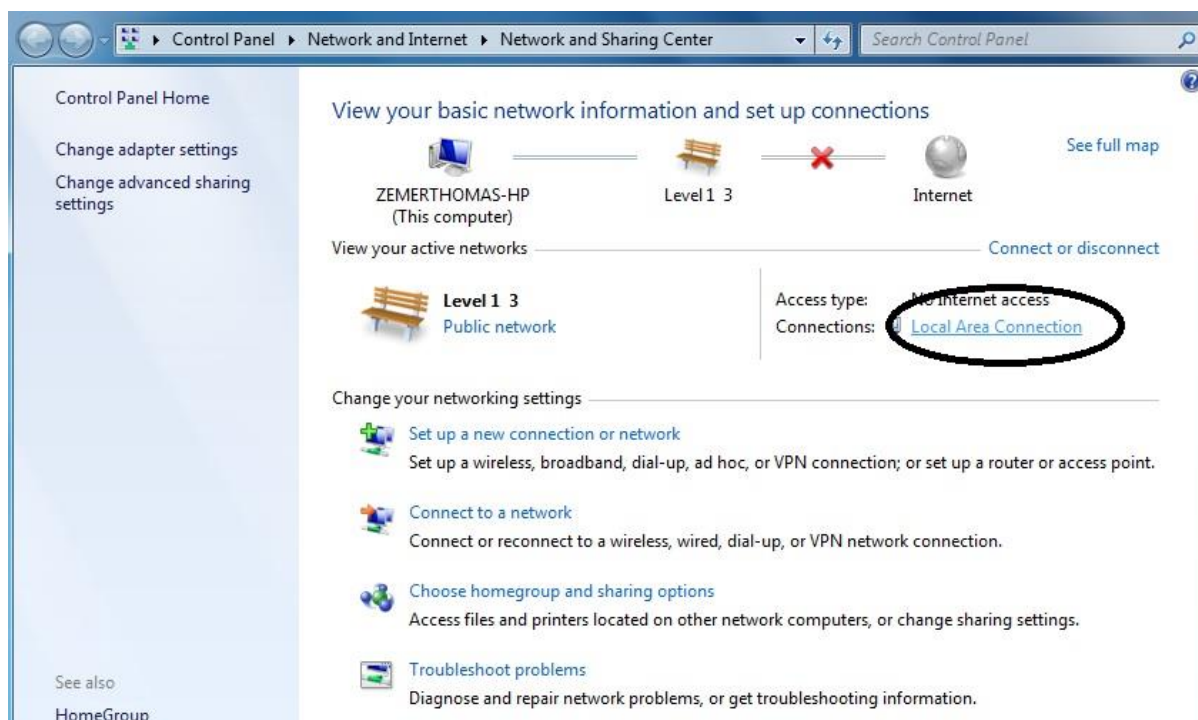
▸ Control Panel ▸ Network and Internet ▸ Network and Sharing Center

Search Control Panel

Control Panel Home

Change adapter settings

Change advanced sharing settings

View your basic network information and set up connections

See full map

ZEMERTHOMAS-HP
(This computer)

Level 1 3

Internet

View your active networks

Connect or disconnect

Level 1 3
Public network

Access type: No Internet access
Connections: Local Area Connection

Change your networking settings

Set up a new connection or network
Set up a wireless, broadband, dial-up, ad hoc, or VPN connection; or set up a router or access point.

Connect to a network
Connect or reconnect to a wireless, wired, dial-up, or VPN network connection.

Choose homegroup and sharing options
Access files and printers located on other network computers, or change sharing settings.

Troubleshoot problems
Diagnose and repair network problems, or get troubleshooting information.

See also

HomeGroup